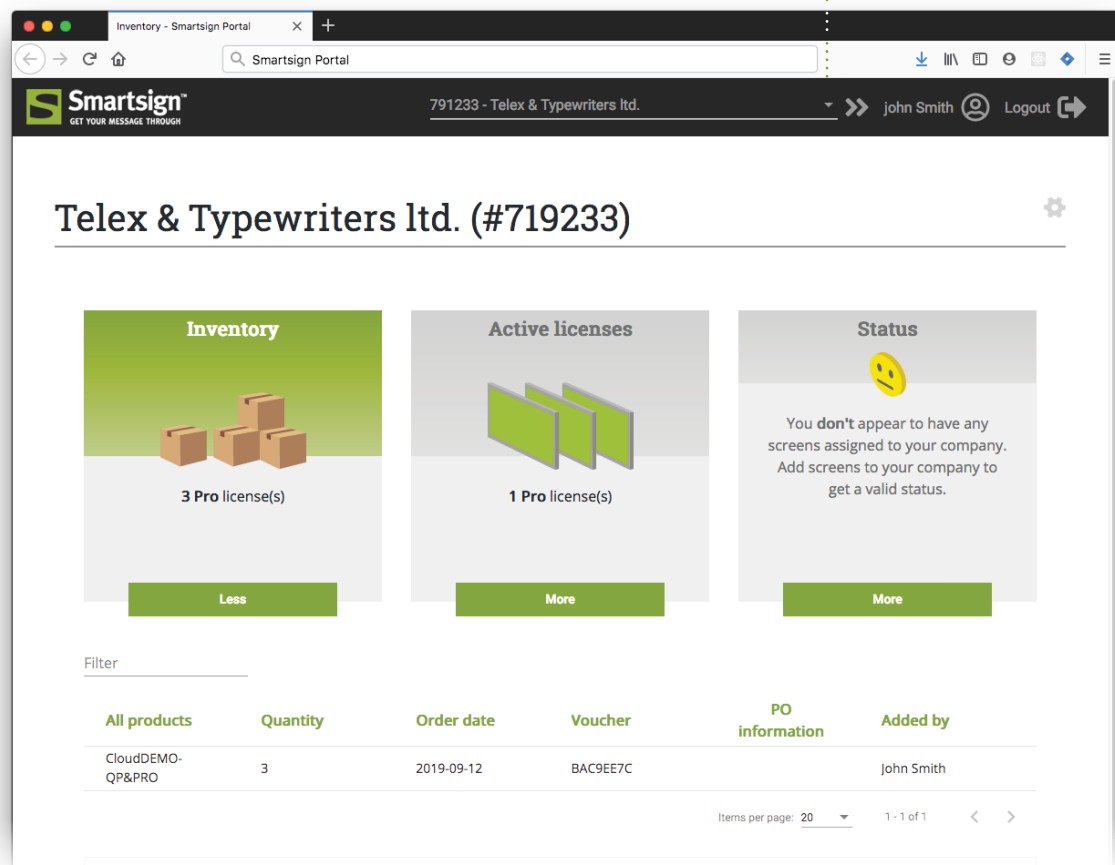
Inventory - Smartsign Portal

Smartsign Portal

Smartsign™
GET YOUR MESSAGE THROUGH

791233 - Telex & Typewriters ltd.

john Smith

Logout

Telex & Typewriters ltd. (#719233)

Inventory

3 Pro license(s)

Less

Active licenses

1 Pro license(s)

More

Status

You **don't** appear to have any screens assigned to your company. Add screens to your company to get a valid status.

More

Filter

| All products | Quantity | Order date | Voucher | PO information | Added by |
|---|---|---|---|---|---|
| CloudDEMO-QP&PRO | 3 | 2019-09-12 | BAC9EE7C | | John Smith |

Items per page: 20

1 - 1 of 1